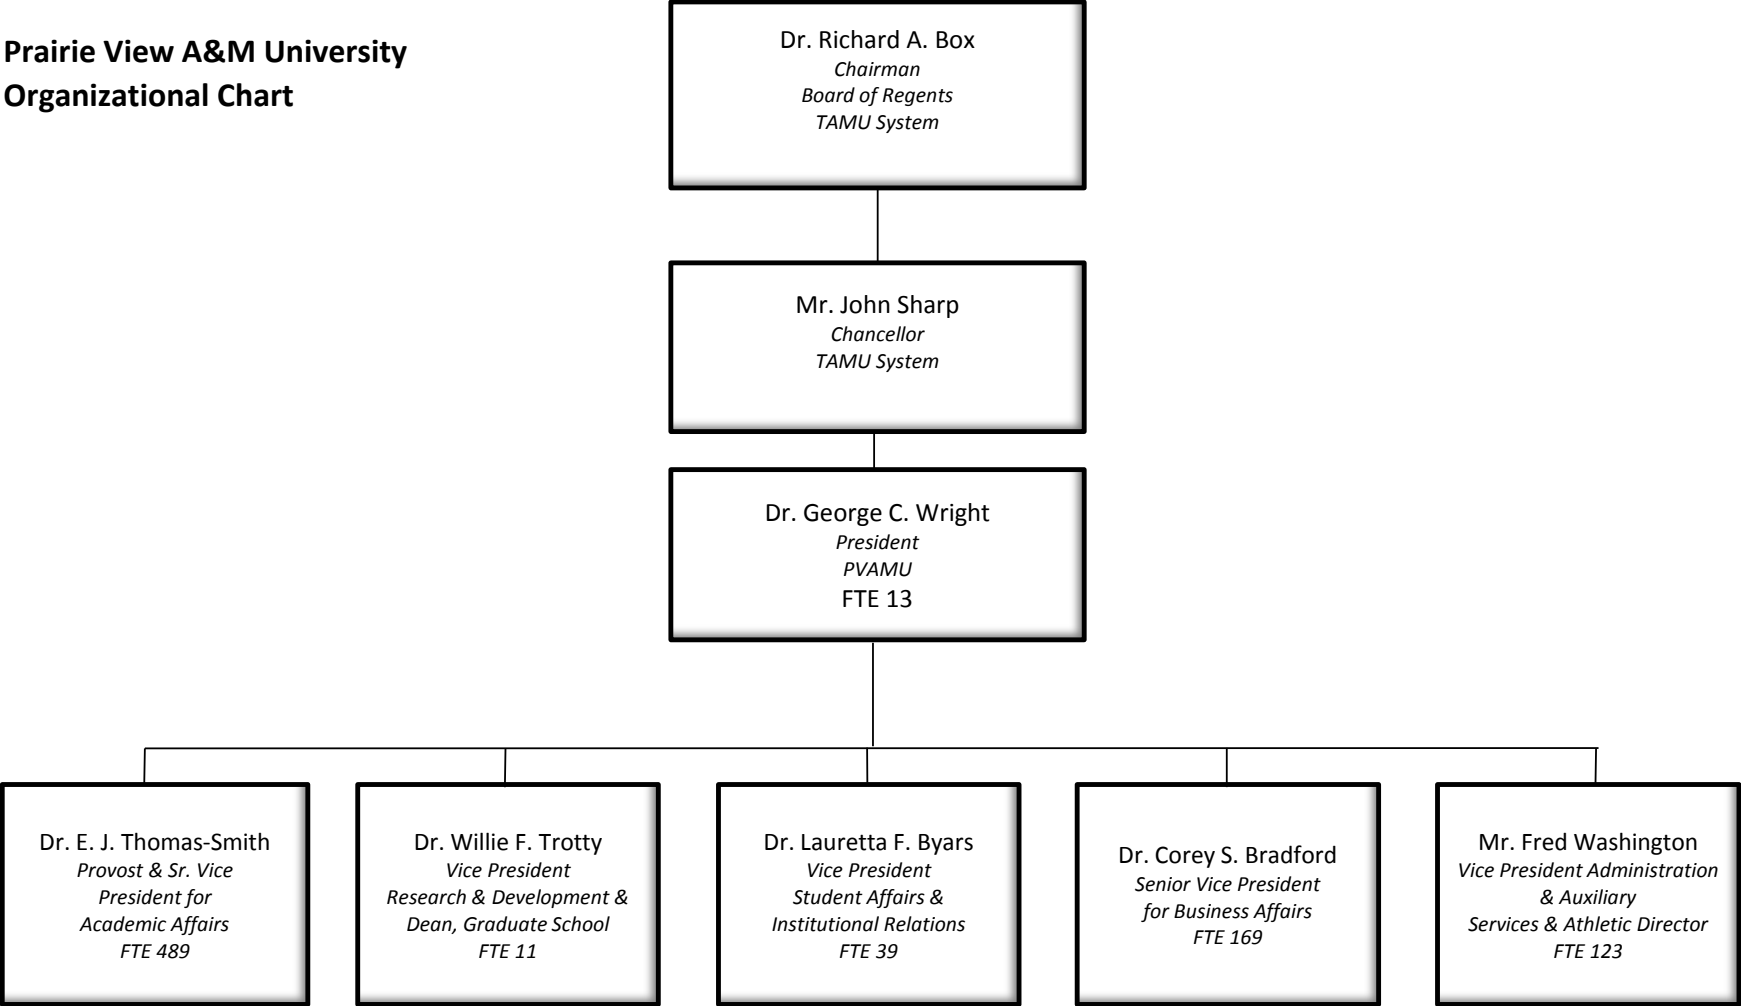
Prairie View A&M University
Organizational Chart

Dr. Richard A. Box
Chairman
Board of Regents
TAMU System

Mr. John Sharp
Chancellor
TAMU System

Dr. George C. Wright
President
PVAMU
FTE 13

Dr. E. J. Thomas-Smith
Provost & Sr. Vice President for Academic Affairs
FTE 489

Dr. Willie F. Trotty
Vice President
Research & Development & Dean, Graduate School
FTE 11

Dr. Lauretta F. Byars
Vice President
Student Affairs & Institutional Relations
FTE 39

Dr. Corey S. Bradford
Senior Vice President for Business Affairs
FTE 169

Mr. Fred Washington
Vice President Administration & Auxiliary Services & Athletic Director
FTE 123